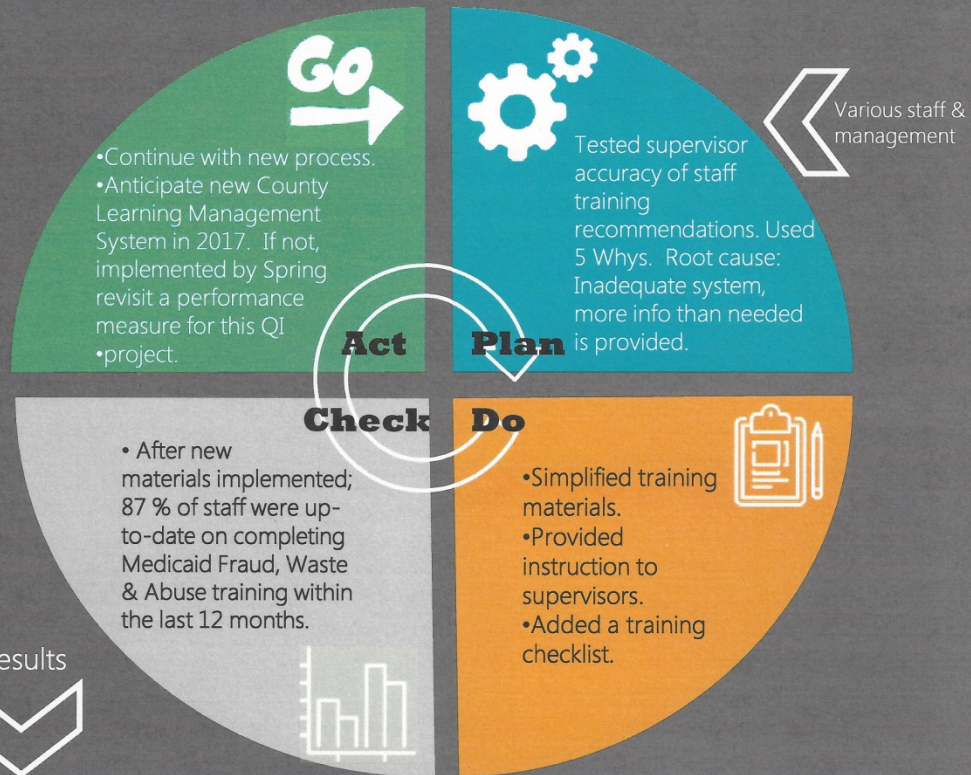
GO

•Continue with new process.
•Anticipate new County Learning Management System in 2017. If not, implemented by Spring revisit a performance measure for this QI •project.

Tested supervisor accuracy of staff training recommendations. Used 5 Whys. Root cause: Inadequate system, more info than needed is provided.

Various staff & management

Act

Plan

Check

Do

• After new materials implemented; 87 % of staff were up-to-date on completing Medicaid Fraud, Waste & Abuse training within the last 12 months.

•Simplified training materials.
•Provided instruction to supervisors.
•Added a training checklist.

esults